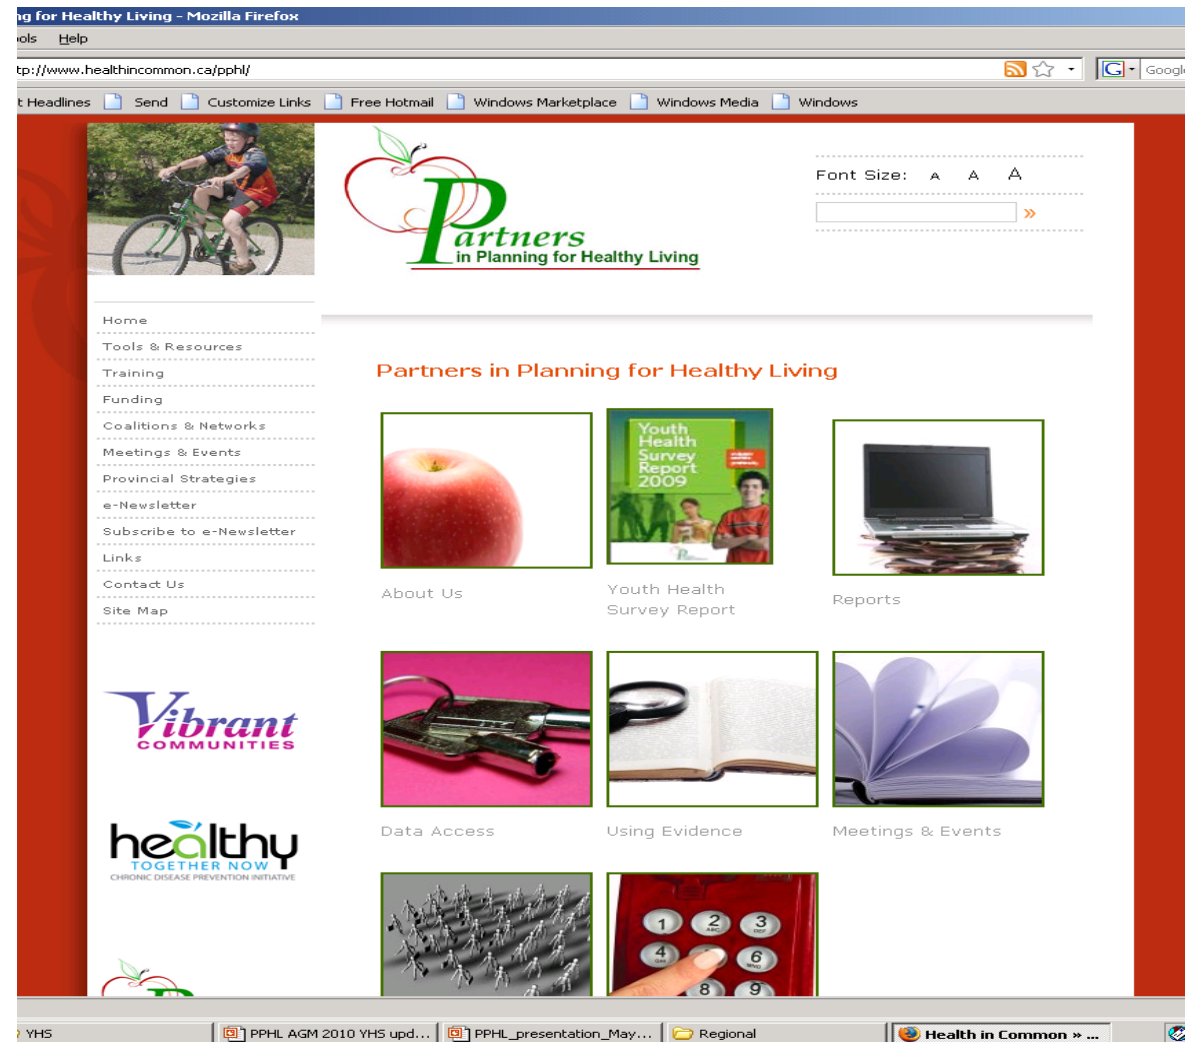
ng for Healthy Living - Mozilla Firefox
ools Help
ttp://www.healthincommon.ca/pphl/
Googl
t Headlines Send Customize Links Free Hotmail Windows Marketplace Windows Media Windows

Partners in Planning for Healthy Living

Font Size: A A A
»

Home
Tools & Resources
Training
Funding
Coalitions & Networks
Meetings & Events
Provincial Strategies
e-Newsletter
Subscribe to e-Newsletter
Links
Contact Us
Site Map

Vibrant COMMUNITIES

healthy TOGETHER NOW CHRONIC DISEASE PREVENTION INITIATIVE

Partners in Planning for Healthy Living

Youth Health Survey Report 2009

About Us
Youth Health Survey Report
Reports

Data Access
Using Evidence
Meetings & Events

1 2 3 4 5 6 8 9

YHS
PPHL AGM 2010 YHS upd...
PPHL_presentation_May...
Regional
Health in Common » ...